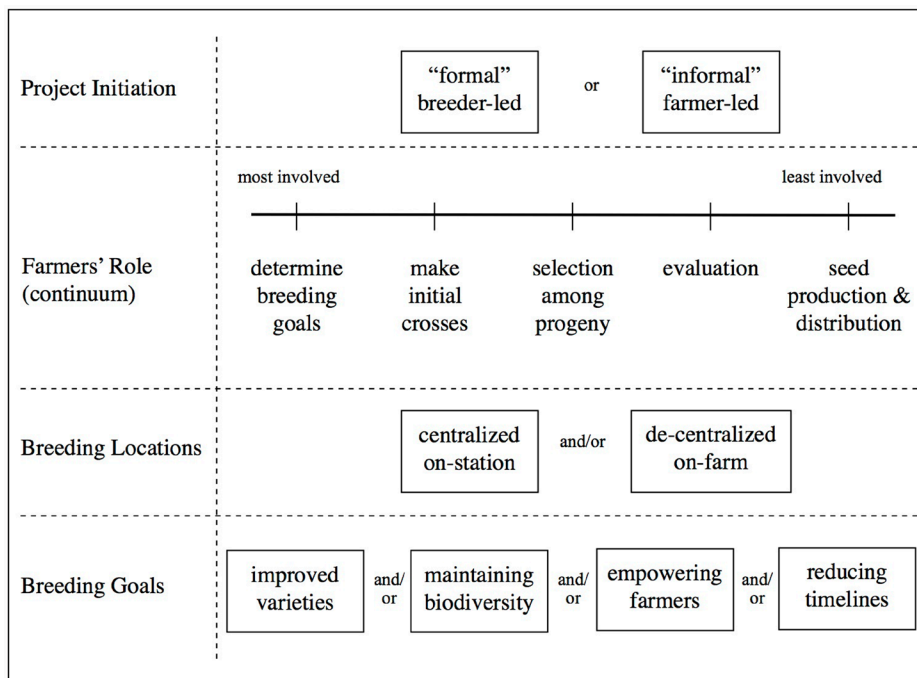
Project Initiation

"formal" breeder-led

or

"informal" farmer-led

most involved

least involved

Farmers' Role (continuum)

determine breeding goals

make initial crosses

selection among progeny

evaluation

seed production & distribution

Breeding Locations

centralized on-station

and/or

de-centralized on-farm

Breeding Goals

improved varieties

and/ or

maintaining biodiversity

and/ or

empowering farmers

and/ or

reducing timelines